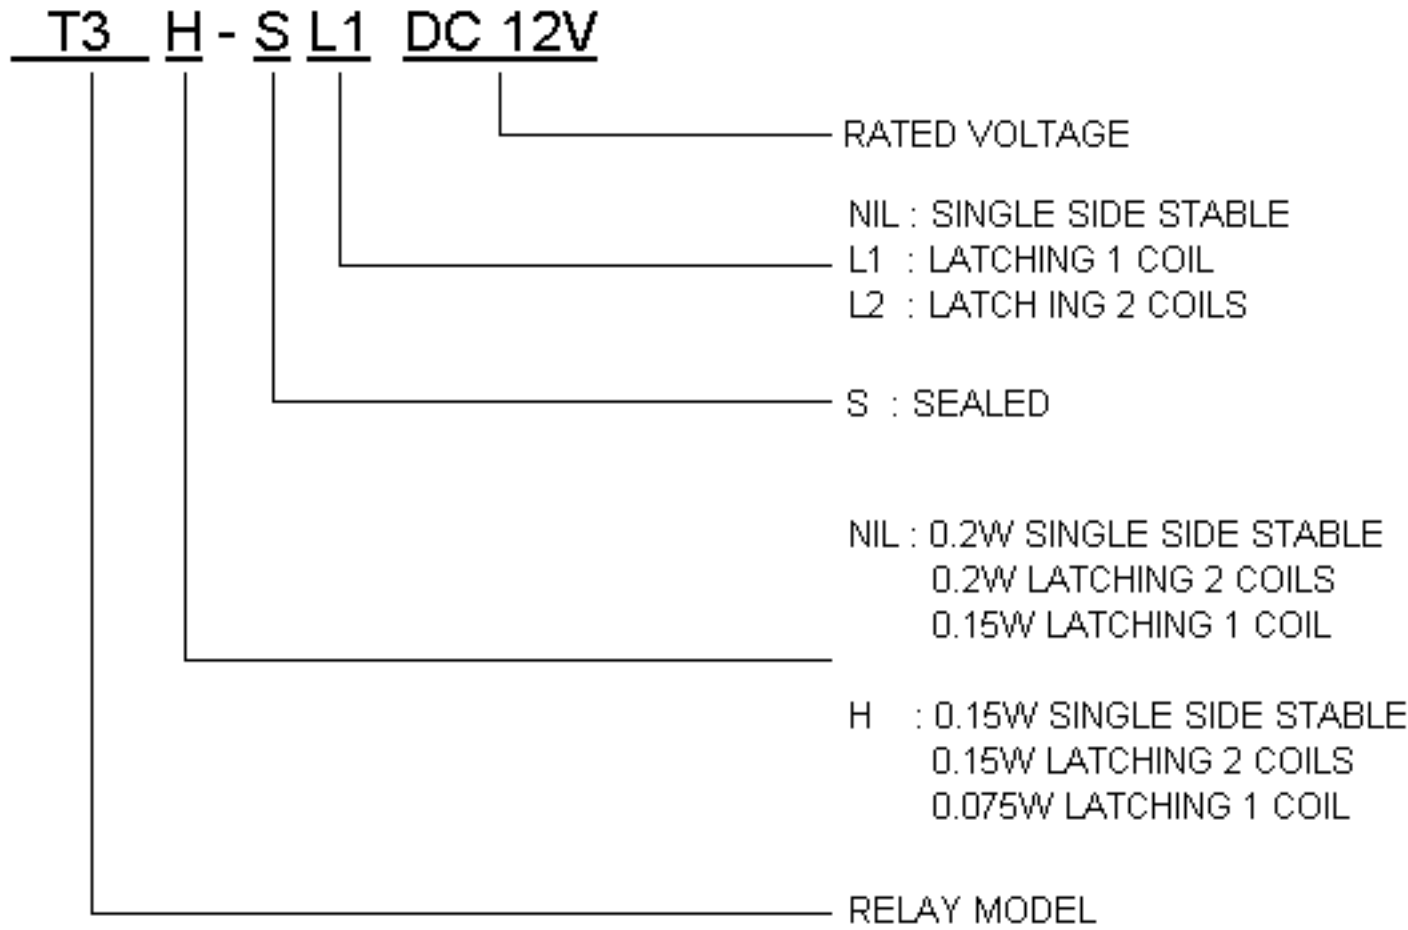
T3 H - S L1 DC 12V

RATED VOLTAGE

NIL : SINGLE SIDE STABLE
L1 : LATCHING 1 COIL
L2 : LATCH ING 2 COILS

S : SEALED

NIL : 0.2W SINGLE SIDE STABLE
0.2W LATCHING 2 COILS
0.15W LATCHING 1 COIL

H : 0.15W SINGLE SIDE STABLE
0.15W LATCHING 2 COILS
0.075W LATCHING 1 COIL

RELAY MODEL